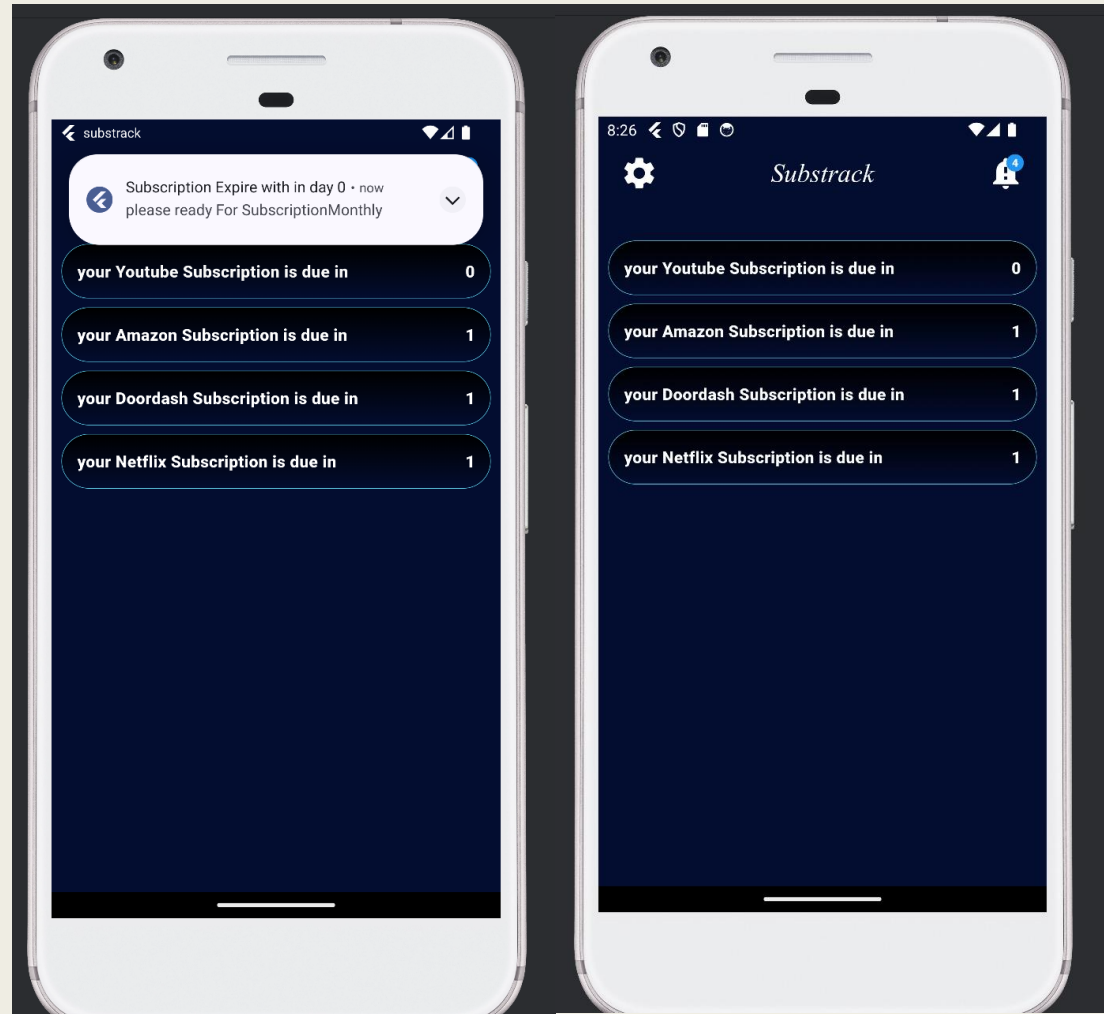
substrack

Subscription Expire with in day 0 • now
please ready For SubscriptionMonthly

your Youtube Subscription is due in 0

your Amazon Subscription is due in 1

your Doordash Subscription is due in 1

your Netflix Subscription is due in 1

8:26

Substrack

4

your Youtube Subscription is due in 0

your Amazon Subscription is due in 1

your Doordash Subscription is due in 1

your Netflix Subscription is due in 1